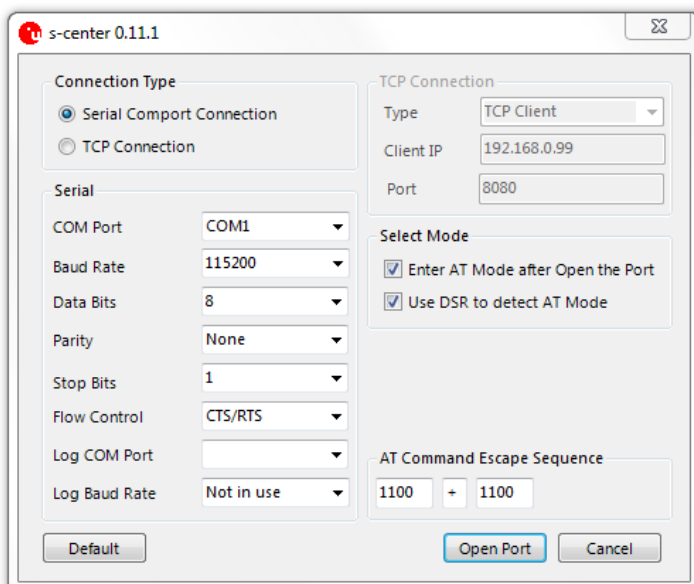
s-center 0.11.1

Connection Type
Serial Comport Connection
TCP Connection

Serial
COM Port COM1
Baud Rate 115200
Data Bits 8
Parity None
Stop Bits 1
Flow Control CTS/RTS
Log COM Port
Log Baud Rate Not in use

TCP Connection
Type TCP Client
Client IP 192.168.0.99
Port 8080

Select Mode
Enter AT Mode after Open the Port
Use DSR to detect AT Mode

AT Command Escape Sequence
1100 + 1100

Default
Open Port
Cancel